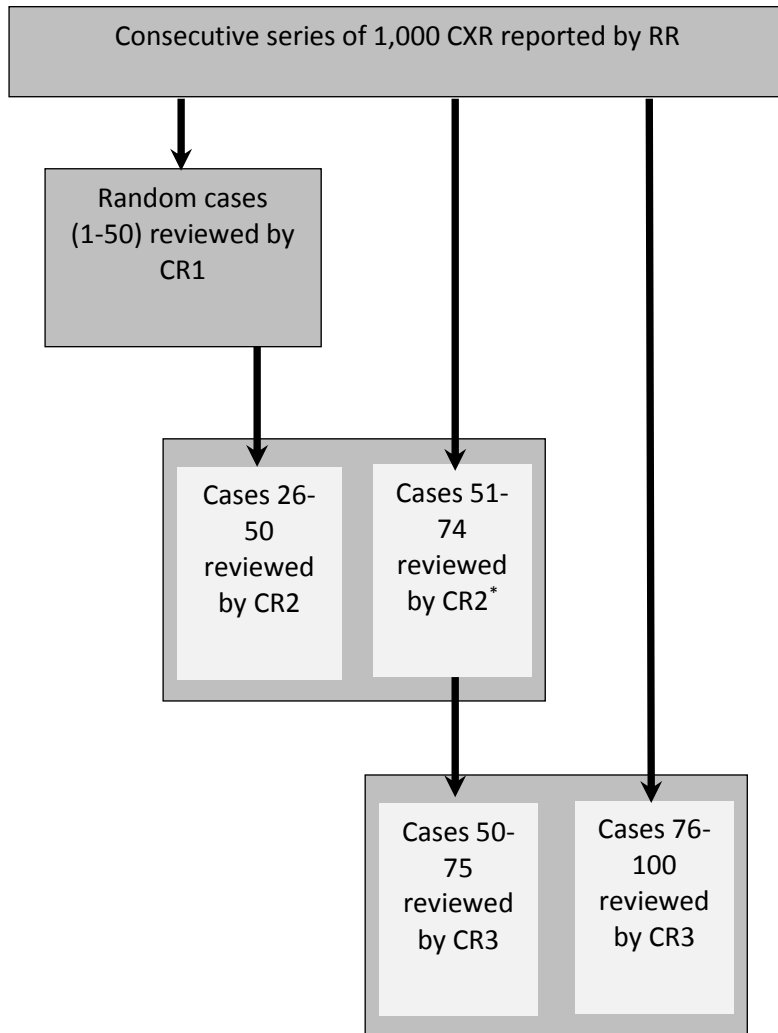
Consecutive series of 1,000 CXR reported by RR

Random cases (1-50) reviewed by CR1

Cases 26-50 reviewed by CR2

Cases 51-74 reviewed by CR2$^{*}$

Cases 50-75 reviewed by CR3

Cases 76-100 reviewed by CR3